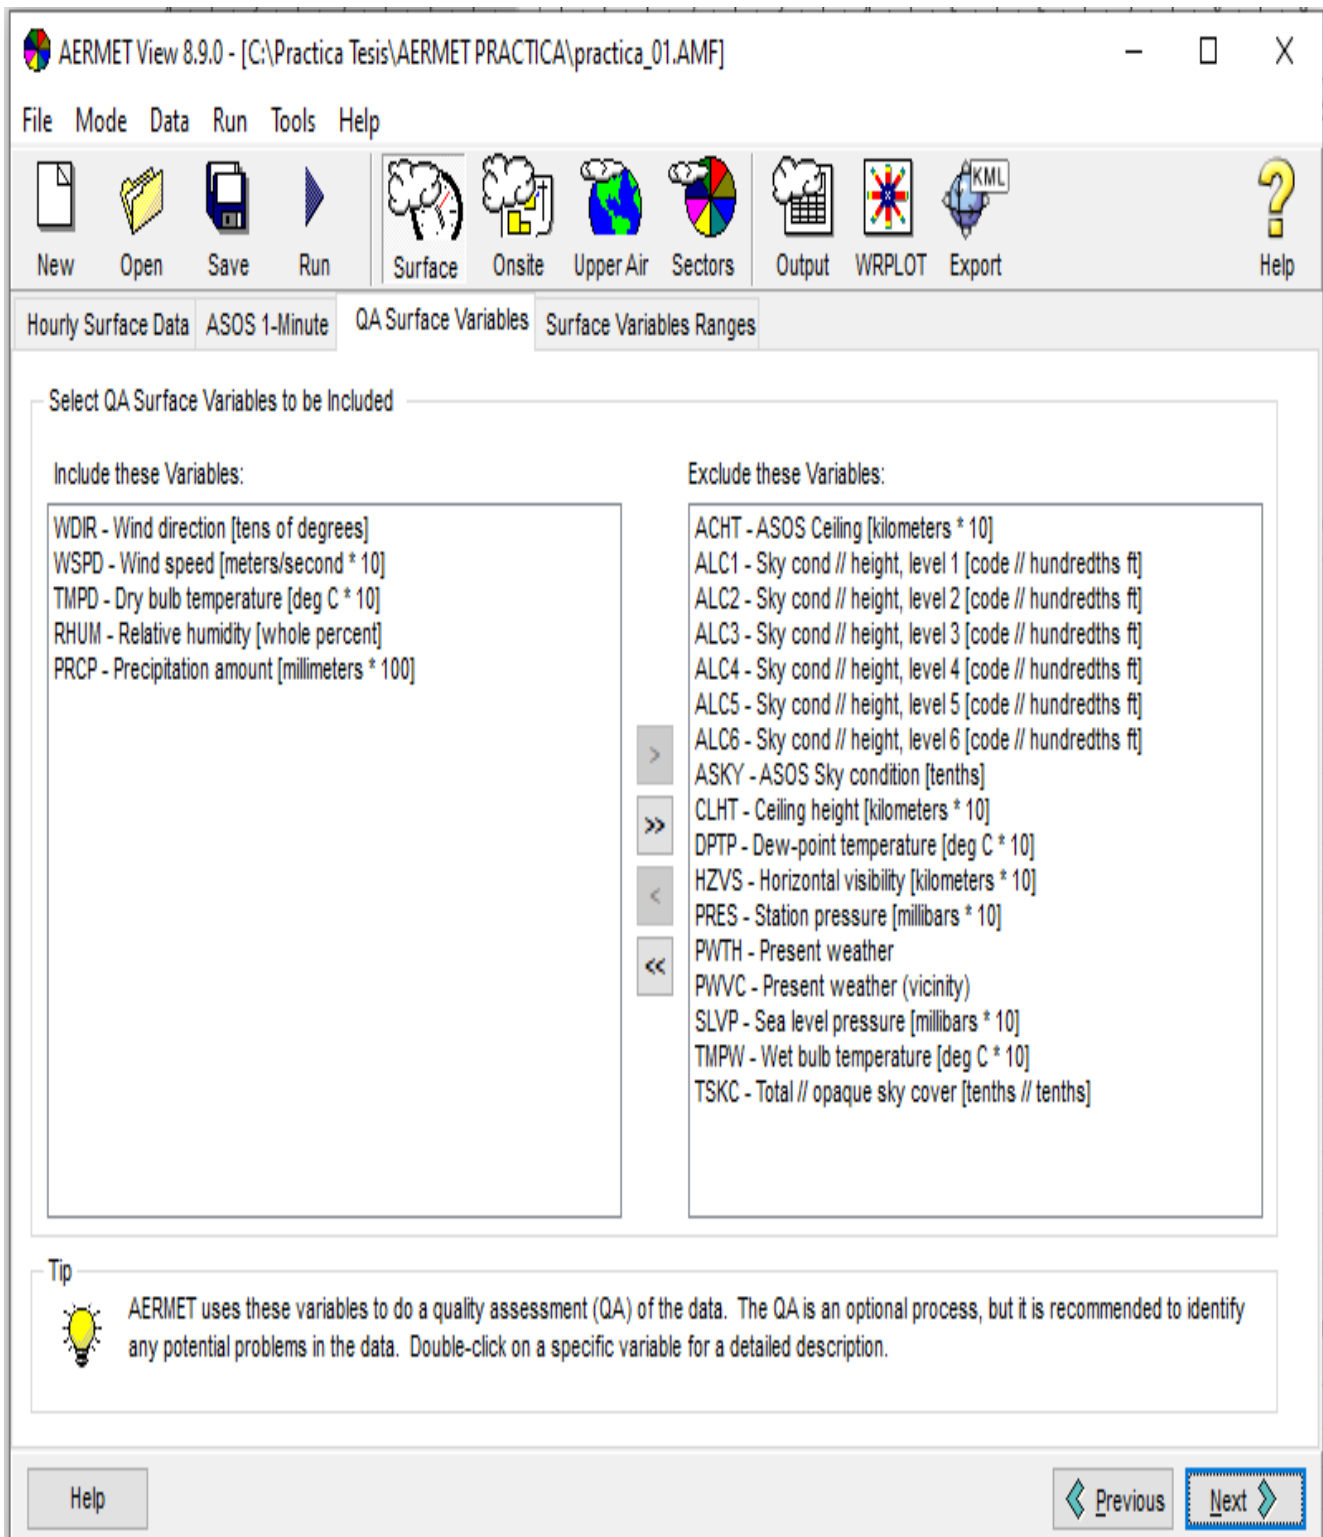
AERMET View 8.9.0 - [C:\Practica Tesis\AERMET PRACTICA\practica_01.AMF]

File Mode Data Run Tools Help

New Open Save Run Surface Onsite Upper Air Sectors Output WRPLOT Export Help

KML

Hourly Surface Data | ASOS 1-Minute | QA Surface Variables | Surface Variables Ranges

Select QA Surface Variables to be Included

Include these Variables:

WDIR - Wind direction [tens of degrees]
WSPD - Wind speed [meters/second * 10]
TMPD - Dry bulb temperature [deg C * 10]
RHUM - Relative humidity [whole percent]
PRCP - Precipitation amount [millimeters * 100]

>
>>
<
<<

Exclude these Variables:

ACHT - ASOS Ceiling [kilometers * 10]
ALC1 - Sky cond // height, level 1 [code // hundredths ft]
ALC2 - Sky cond // height, level 2 [code // hundredths ft]
ALC3 - Sky cond // height, level 3 [code // hundredths ft]
ALC4 - Sky cond // height, level 4 [code // hundredths ft]
ALC5 - Sky cond // height, level 5 [code // hundredths ft]
ALC6 - Sky cond // height, level 6 [code // hundredths ft]
ASKY - ASOS Sky condition [tenths]
CLHT - Ceiling height [kilometers * 10]
DPTP - Dew-point temperature [deg C * 10]
HZVS - Horizontal visibility [kilometers * 10]
PRES - Station pressure [millibars * 10]
PWTH - Present weather
PWVC - Present weather (vicinity)
SLVP - Sea level pressure [millibars * 10]
TMPW - Wet bulb temperature [deg C * 10]
TSKC - Total // opaque sky cover [tenths // tenths]

Tip

AERMET uses these variables to do a quality assessment (QA) of the data. The QA is an optional process, but it is recommended to identify any potential problems in the data. Double-click on a specific variable for a detailed description.

Help

Previous

Next